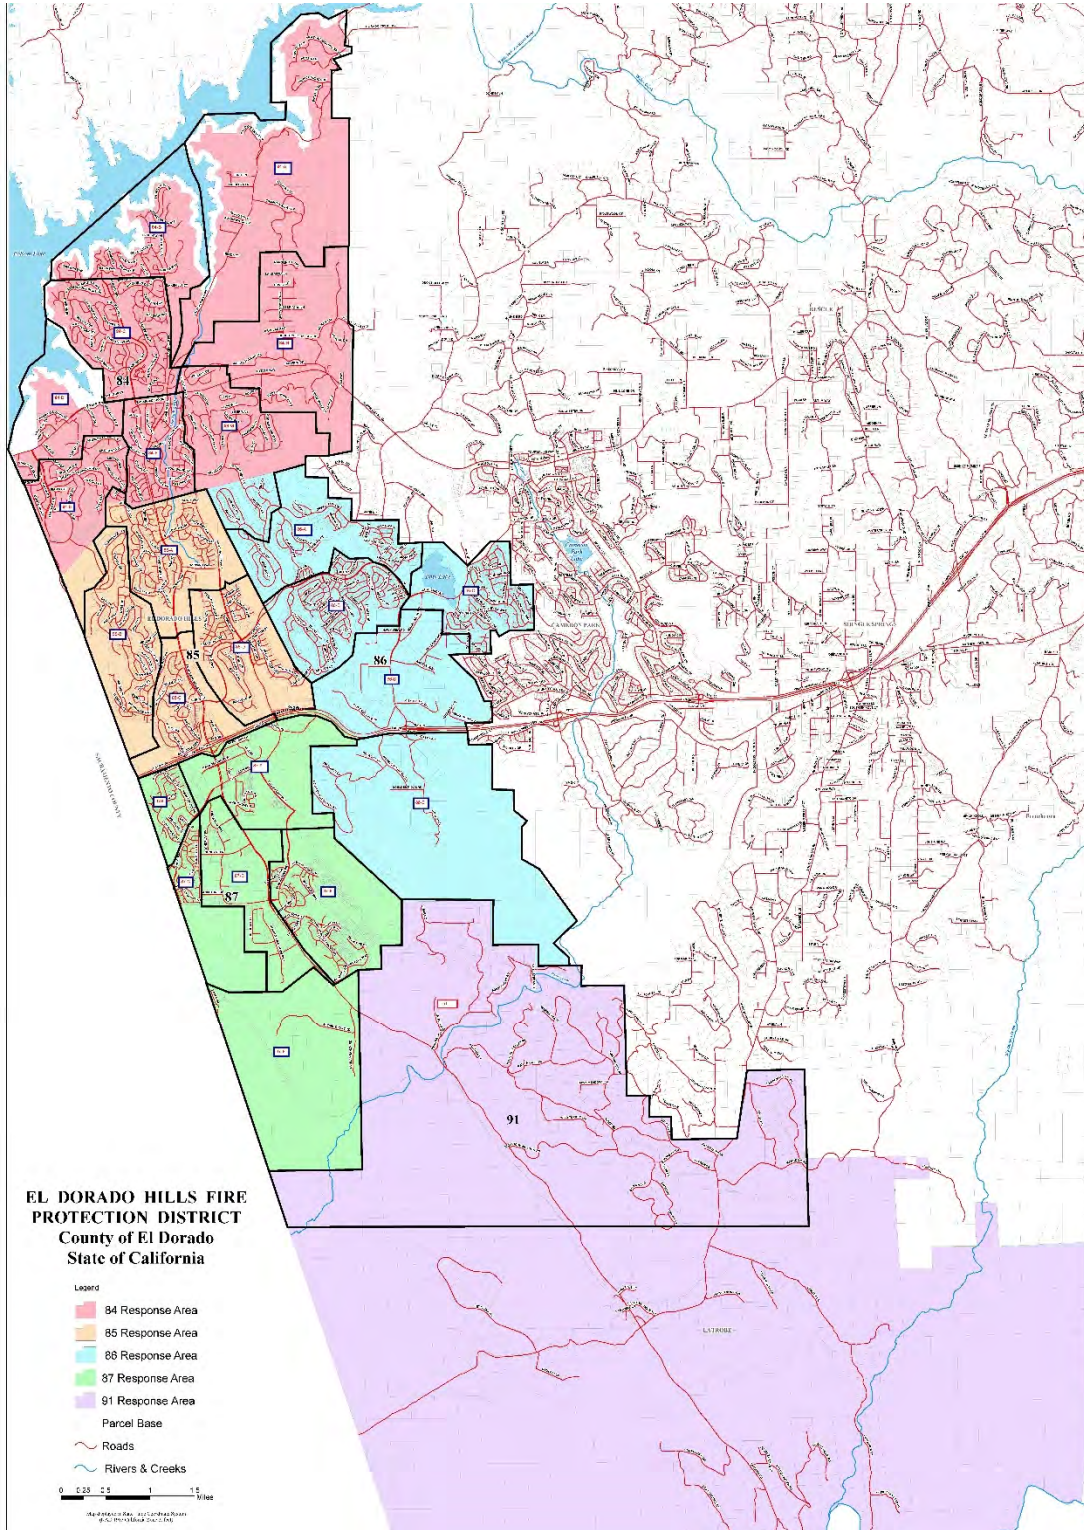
84

85

86

87

91

EL DORADO HILLS
CAMERON PARK
SHINGLE SPRINGS
LATROBE

EL DORADO HILLS FIRE PROTECTION DISTRICT
County of El Dorado
State of California

Legend
84 Response Area
85 Response Area
86 Response Area
87 Response Area
91 Response Area
Parcel Base
Roads
Rivers & Creeks

0 0.25 0.5 1 1.5 Miles

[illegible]